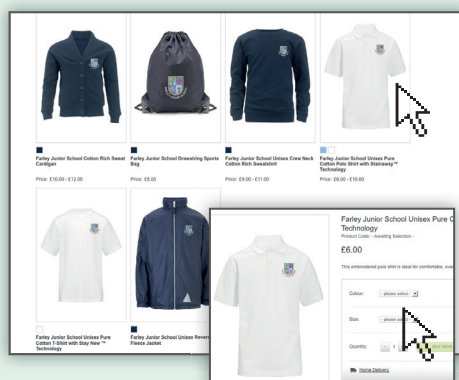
Farley Junior School Cotton Rich Sweat Cardigan

Price: £10.00 - £12.00

Farley Junior School Drawstring Sports Bag

Price: £9.00

Farley Junior School Unisex Crew Neck Cotton Rich Sweatshirt

Price: £9.00 - £11.00

Farley Junior School Unisex Pure Cotton Polo Shirt with Stainaway™ Technology

Price: £6.00 - £10.60

Farley Junior School Unisex Pure Cotton T-Shirt with Stay New™ Technology

Farley Junior School Unisex Revers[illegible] Fleece Jacket

Farley Junior School Unisex Pure C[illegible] Technology

Product Code: - Awaiting Selection -

£6.00

This embroidered polo shirt is ideal for comfortable, eas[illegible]

Colour: please select

Size: please se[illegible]

Quantity: 1

BUY NOW

Home Delivery